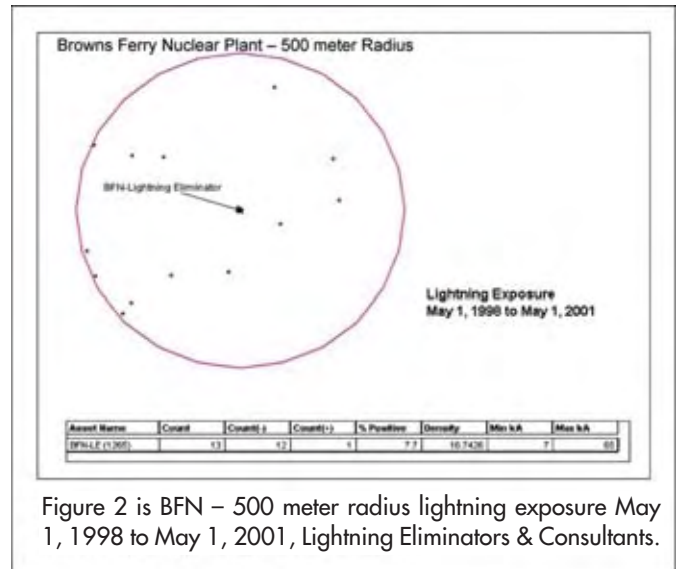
Browns Ferry Nuclear Plant – 500 meter Radius

BFN-Lightning Eliminator

Lightning Exposure
May 1, 1998 to May 1, 2001

| Asset Name | Count | Count(-) | Count(+) | % Positive | Density | Min kA | Max kA |
|---|---|---|---|---|---|---|---|
| BFN-LE (1365) | 13 | 12 | 1 | 7.7 | 16.7426 | 7 | 65 |

Figure 2 is BFN – 500 meter radius lightning exposure May 1, 1998 to May 1, 2001, Lightning Eliminators & Consultants.